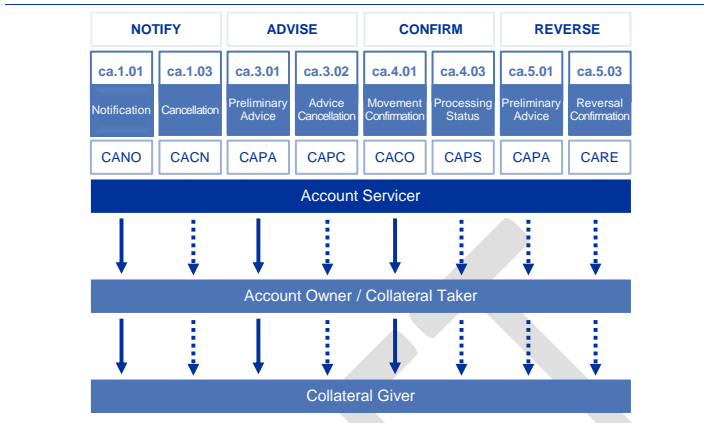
NOTIFY
ADVISE
CONFIRM
REVERSE

| ca.1.01 | ca.1.03 | ca.3.01 | ca.3.02 | ca.4.01 | ca.4.03 | ca.5.01 | ca.5.03 |
|---|---|---|---|---|---|---|---|
| Notification | Cancellation | Preliminary Advice | Advice Cancellation | Movement Confirmation | Processing Status | Preliminary Advice | Reversal Confirmation |
| CANO | CACN | CAPA | CAPC | CACO | CAPS | CAPA | CARE |

Account Servicer

Account Owner / Collateral Taker

Collateral Giver